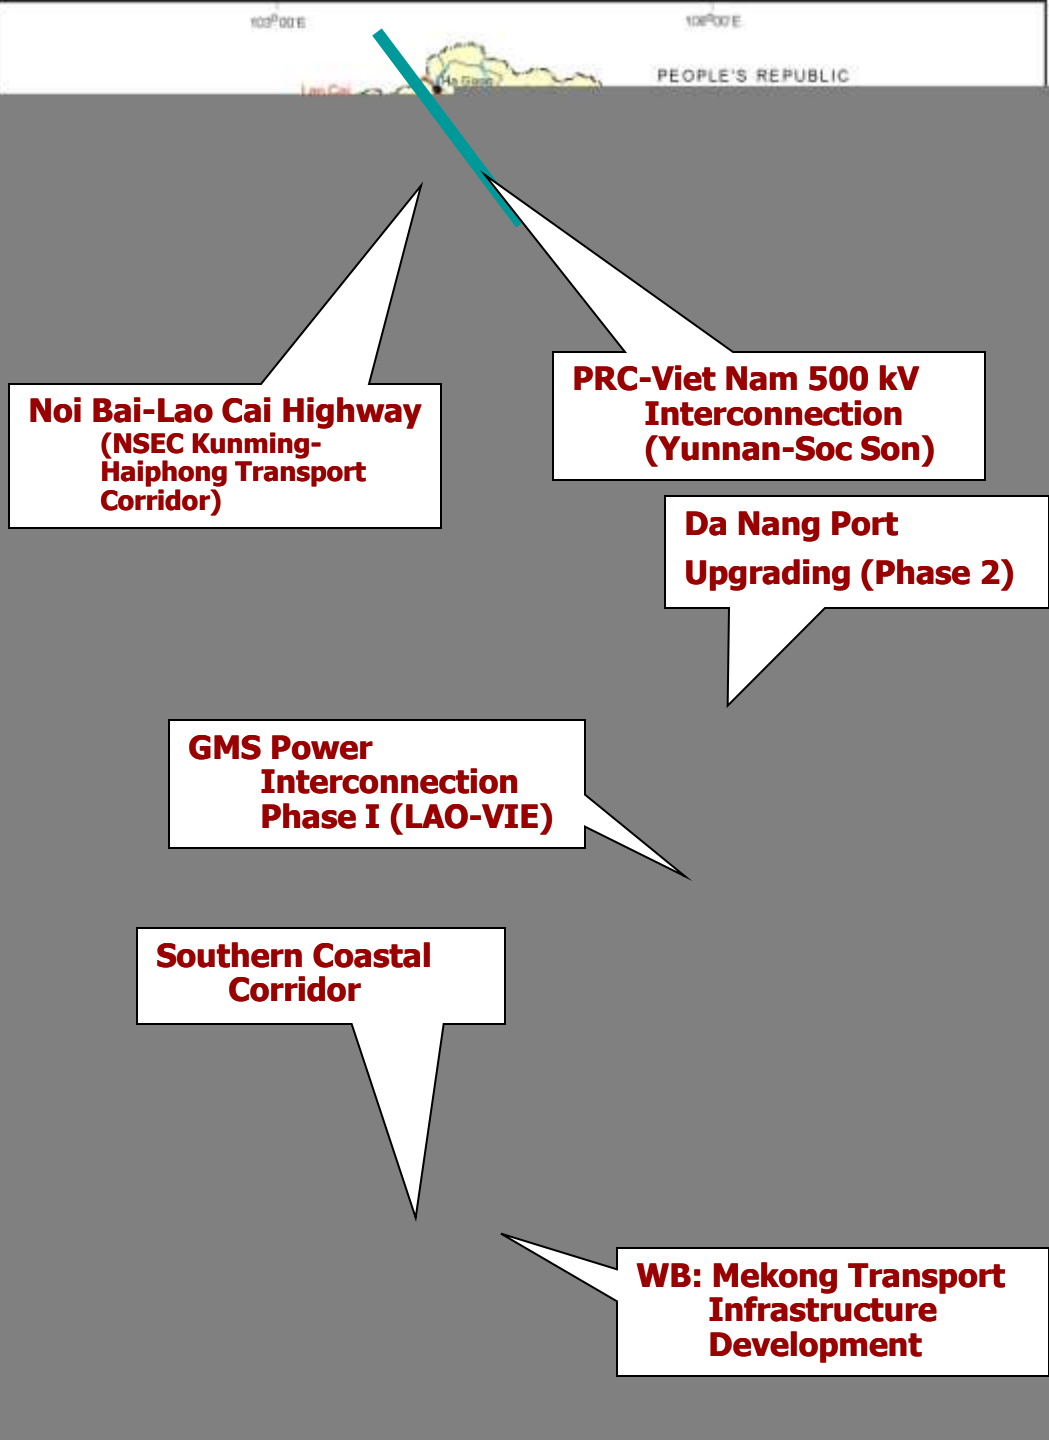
103°00'E

106°00'E

PEOPLE'S REPUBLIC

Lao Cai

Ha Giang

Noi Bai-Lao Cai Highway (NSEC Kunming-Haiphong Transport Corridor)

PRC-Viet Nam 500 kV Interconnection (Yunnan-Soc Son)

Da Nang Port Upgrading (Phase 2)

GMS Power Interconnection Phase I (LAO-VIE)

Southern Coastal Corridor

WB: Mekong Transport Infrastructure Development